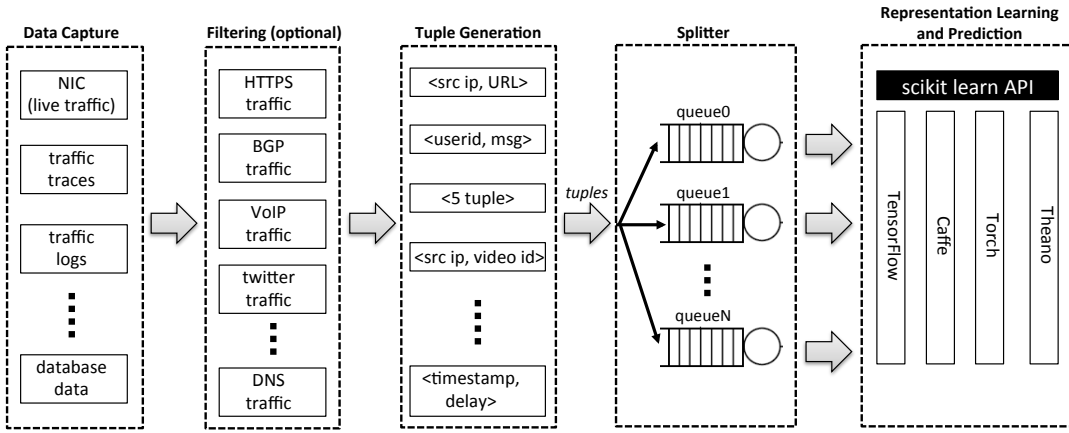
Data Capture

NIC (live traffic)

traffic traces

traffic logs

database data

Filtering (optional)

HTTPS traffic

BGP traffic

VoIP traffic

twitter traffic

DNS traffic

Tuple Generation

<src ip, URL>

<userid, msg>

<5 tuple>

<src ip, video id>

<timestamp, delay>

tuples

Splitter

queue0

queue1

queueN

Representation Learning and Prediction

scikit learn API

TensorFlow

Caffe

Torch

Theano